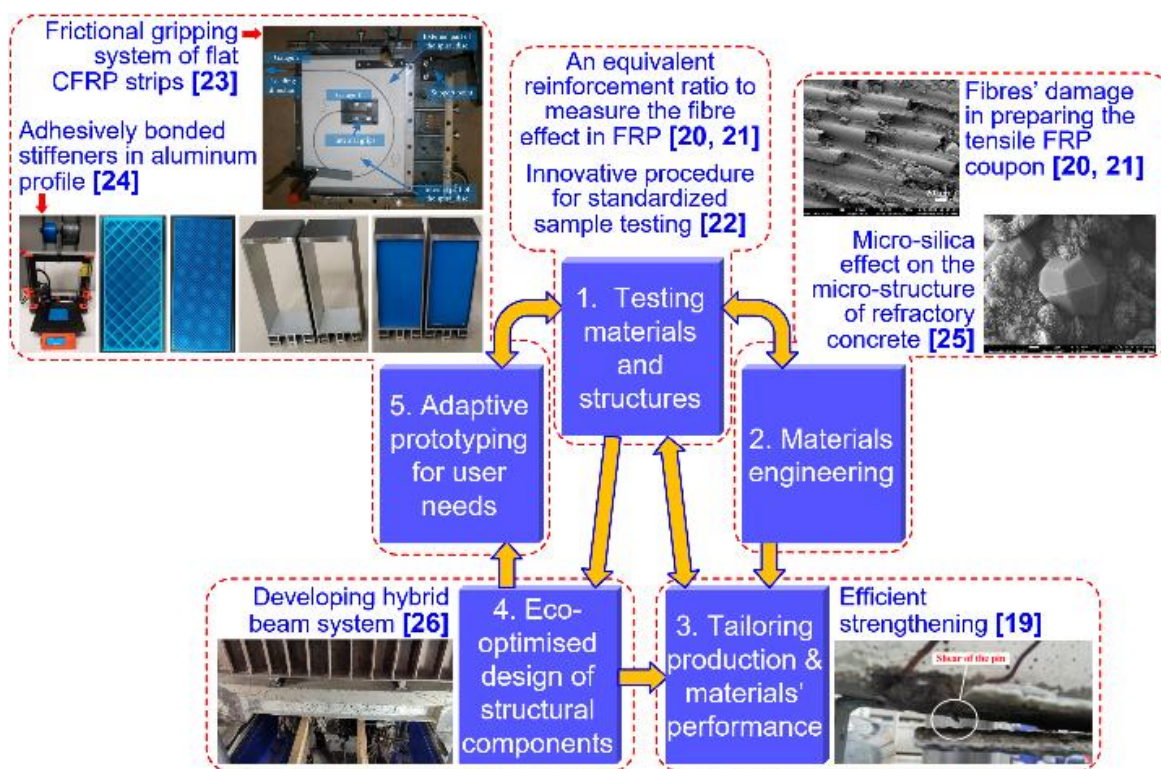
Frictional gripping system of flat CFRP strips [23]

Adhesively bonded stiffeners in aluminum profile [24]

An equivalent reinforcement ratio to measure the fibre effect in FRP [20, 21]

Innovative procedure for standardized sample testing [22]

Fibres' damage in preparing the tensile FRP coupon [20, 21]

Micro-silica effect on the micro-structure of refractory concrete [25]

1. Testing materials and structures

5. Adaptive prototyping for user needs

2. Materials engineering

Developing hybrid beam system [26]

4. Eco-optimised design of structural components

3. Tailoring production & materials' performance

Efficient strengthening [19]

Shear of the pin